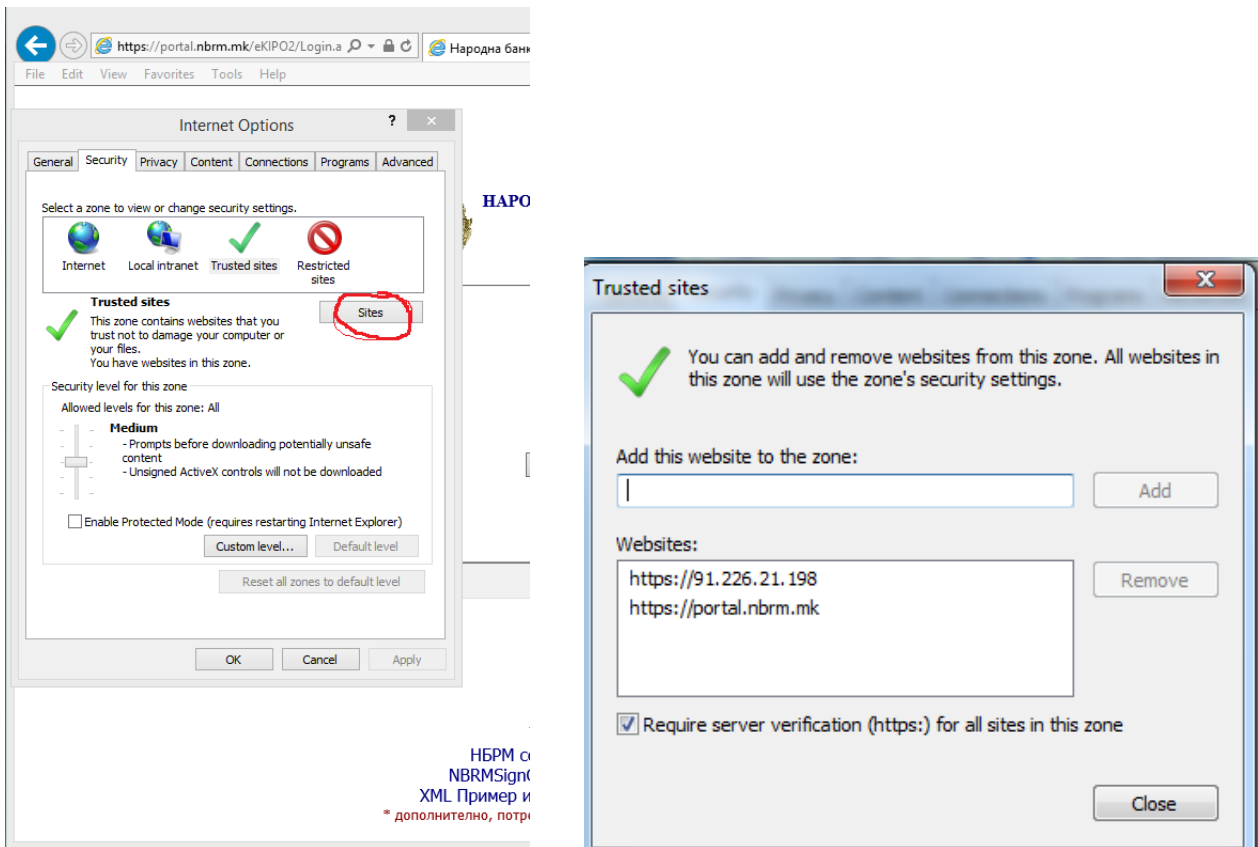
https://portal.nbrm.mk/eKIPO2/Login.a
Народна бан
File Edit View Favorites Tools Help

Internet Options
?
General Security Privacy Content Connections Programs Advanced

Select a zone to view or change security settings.
Internet Local intranet Trusted sites Restricted sites

Trusted sites
This zone contains websites that you trust not to damage your computer or your files.
You have websites in this zone.
Sites

Security level for this zone
Allowed levels for this zone: All
Medium
- Prompts before downloading potentially unsafe content
- Unsigned ActiveX controls will not be downloaded

Enable Protected Mode (requires restarting Internet Explorer)
Custom level... Default level
Reset all zones to default level

OK Cancel Apply

НАРО

НБРМ с
NBRMSign
XML Пример и
* дополнително, потр

Trusted sites
You can add and remove websites from this zone. All websites in this zone will use the zone's security settings.

Add this website to the zone:
Add

Websites:
https://91.226.21.198
https://portal.nbrm.mk
Remove

Require server verification (https:) for all sites in this zone

Close